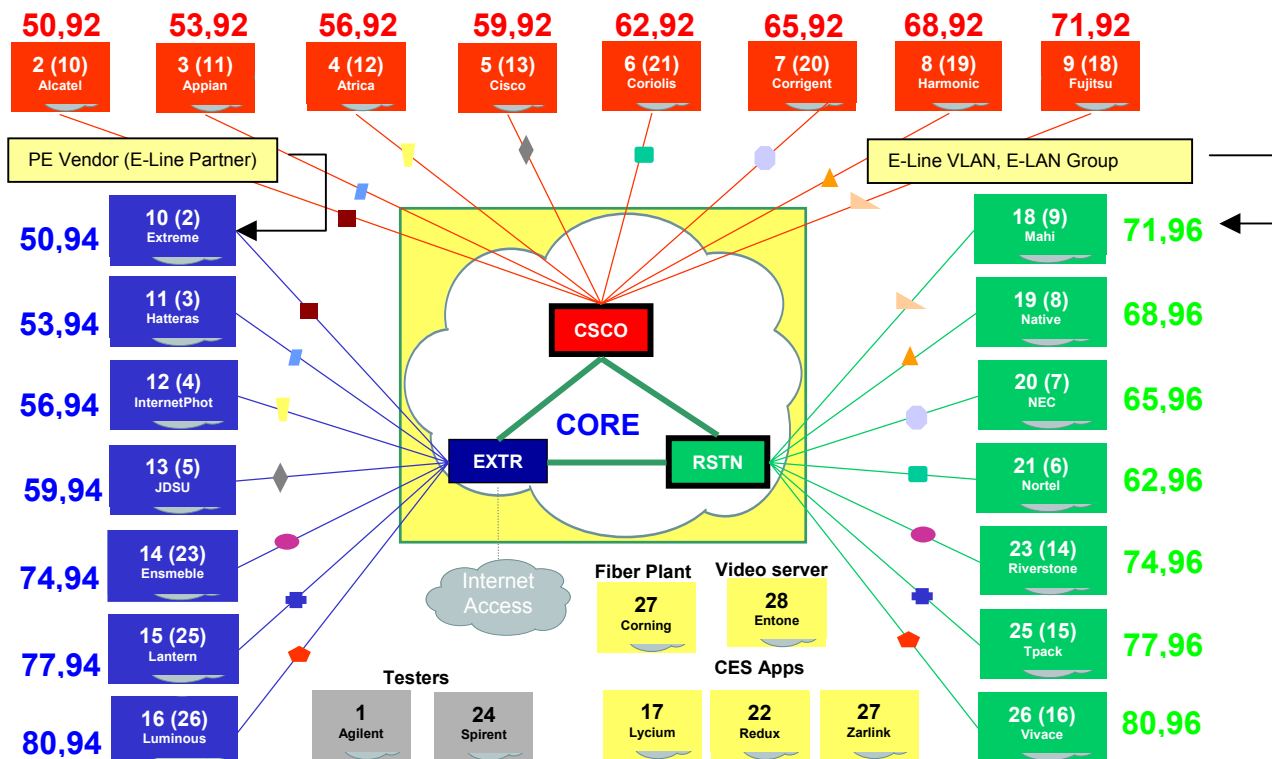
50,92
2 (10)
Alcatel

53,92
3 (11)
Appian

56,92
4 (12)
Atrica

59,92
5 (13)
Cisco

62,92
6 (21)
Coriolis

65,92
7 (20)
Corrigent

68,92
8 (19)
Harmonic

71,92
9 (18)
Fujitsu

PE Vendor (E-Line Partner)

E-Line VLAN, E-LAN Group

50,94
10 (2)
Extreme

53,94
11 (3)
Hatteras

56,94
12 (4)
InternetPhot

59,94
13 (5)
JDSU

74,94
14 (23)
Ensmeble

77,94
15 (25)
Lantern

80,94
16 (26)
Luminous

CSCO

CORE

EXTR

RSTN

Internet Access

18 (9)
Mahi
71,96

19 (8)
Native
68,96

20 (7)
NEC
65,96

21 (6)
Nortel
62,96

23 (14)
Riverstone
74,96

25 (15)
Tpack
77,96

26 (16)
Vivace
80,96

Fiber Plant
27
Corning

Video server
28
Entone

CES Apps
17
Lycium

22
Redux

27
Zarlink

Testers
1
Agilent

24
Spirent